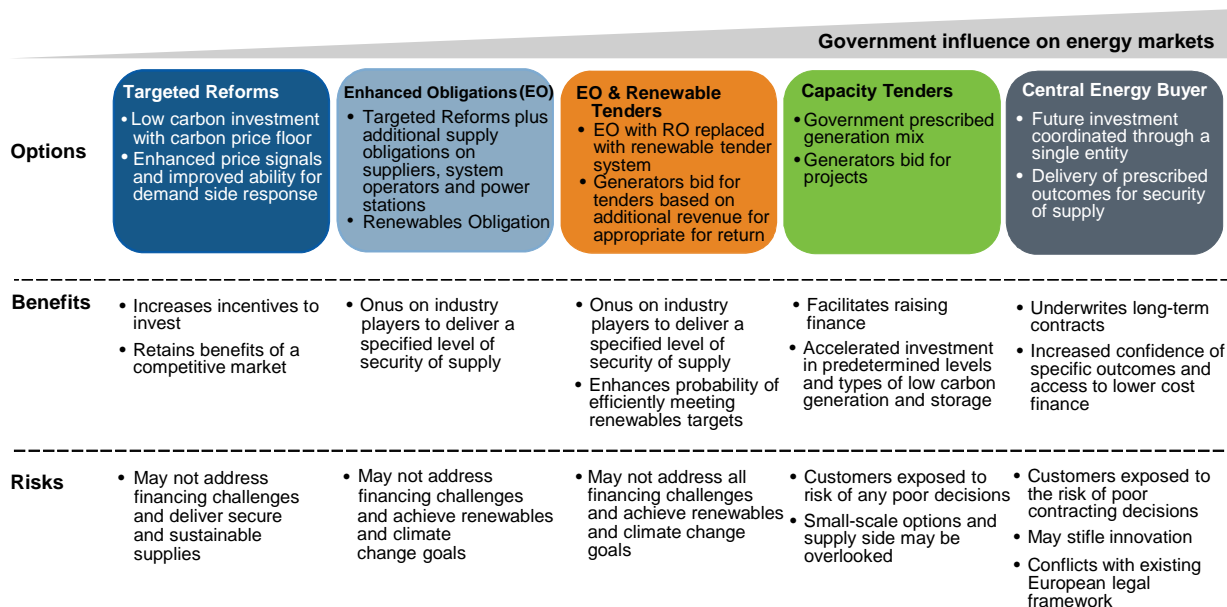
Government influence on energy markets

| | Targeted Reforms | Enhanced Obligations (EO) | EO & Renewable Tenders | Capacity Tenders | Central Energy Buyer |
|---|---|---|---|---|---|
| Options | • Low carbon investment with carbon price floor • Enhanced price signals and improved ability for demand side response | • Targeted Reforms plus additional supply obligations on suppliers, system operators and power stations • Renewables Obligation | • EO with RO replaced with renewable tender system • Generators bid for tenders based on additional revenue for appropriate for return | • Government prescribed generation mix • Generators bid for projects | • Future investment coordinated through a single entity • Delivery of prescribed outcomes for security of supply |
| Benefits | • Increases incentives to invest • Retains benefits of a competitive market | • Onus on industry players to deliver a specified level of security of supply | • Onus on industry players to deliver a specified level of security of supply • Enhances probability of efficiently meeting renewables targets | • Facilitates raising finance • Accelerated investment in predetermined levels and types of low carbon generation and storage | • Underwrites long-term contracts • Increased confidence of specific outcomes and access to lower cost finance |
| Risks | • May not address financing challenges and deliver secure and sustainable supplies | • May not address financing challenges and achieve renewables and climate change goals | • May not address all financing challenges and achieve renewables and climate change goals | • Customers exposed to risk of any poor decisions • Small-scale options and supply side may be overlooked | • Customers exposed to the risk of poor contracting decisions • May stifle innovation • Conflicts with existing European legal framework |